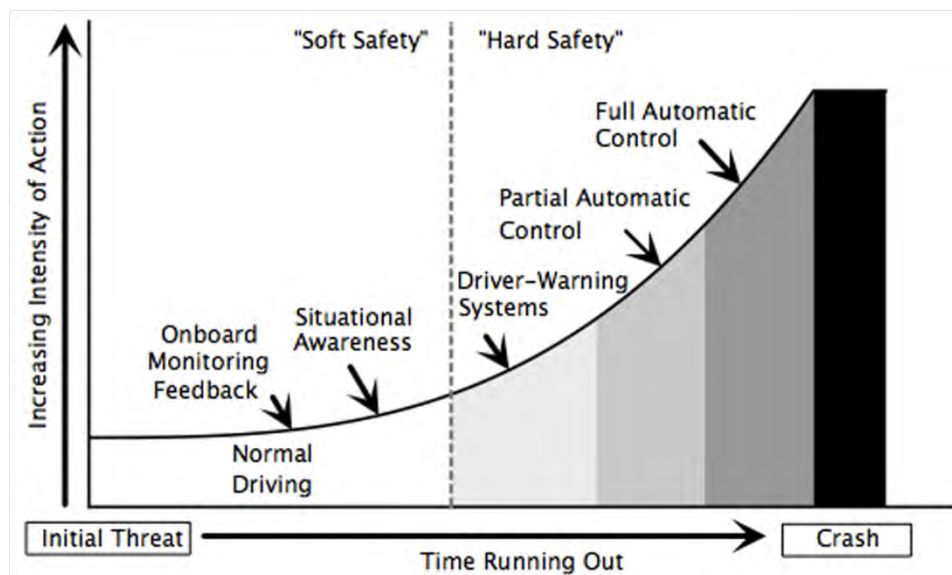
Increasing Intensity of Action

"Soft Safety"

"Hard Safety"

Full Automatic Control

Partial Automatic Control

Driver-Warning Systems

Situational Awareness

Onboard Monitoring Feedback

Normal Driving

Initial Threat

Time Running Out

Crash